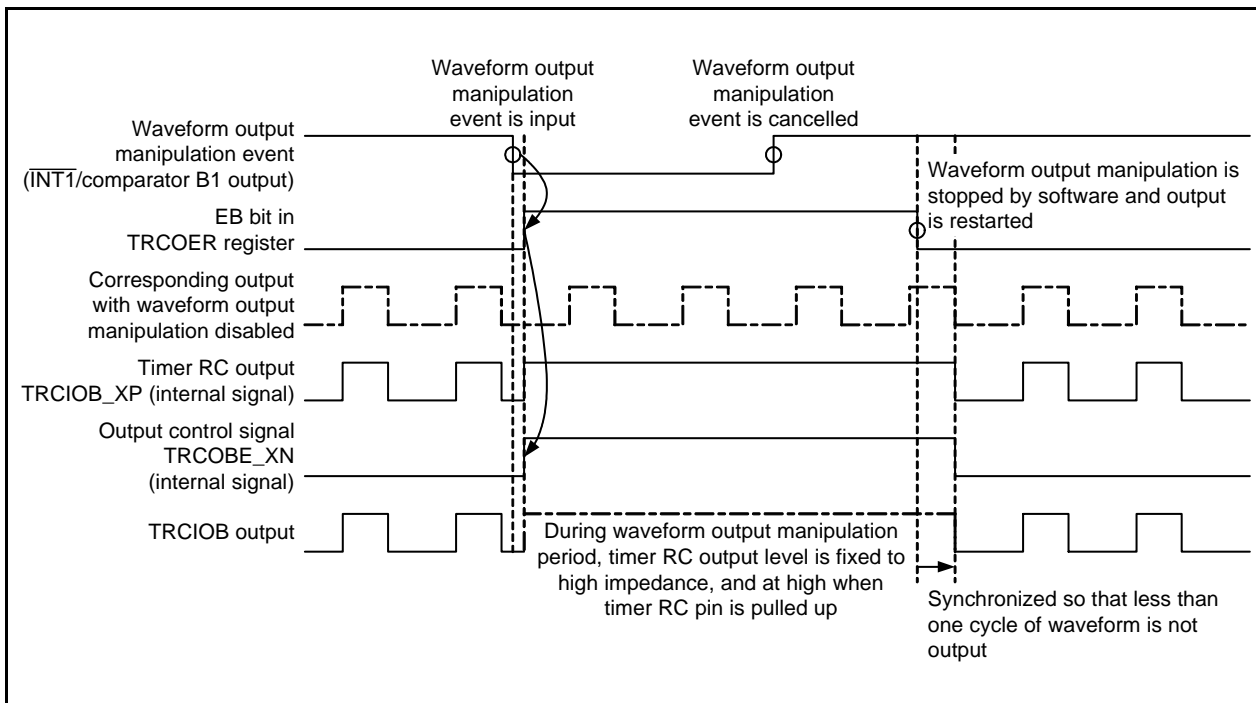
Waveform output manipulation event is input

Waveform output manipulation event is cancelled

Waveform output manipulation event ($\overline{\text{INT1}}$/comparator B1 output)

Waveform output manipulation is stopped by software and output is restarted

EB bit in TRCOER register

Corresponding output with waveform output manipulation disabled

Timer RC output TRCIOB_XP (internal signal)

Output control signal TRCOBE_XN (internal signal)

TRCIOB output

During waveform output manipulation period, timer RC output level is fixed to high impedance, and at high when timer RC pin is pulled up

Synchronized so that less than one cycle of waveform is not output